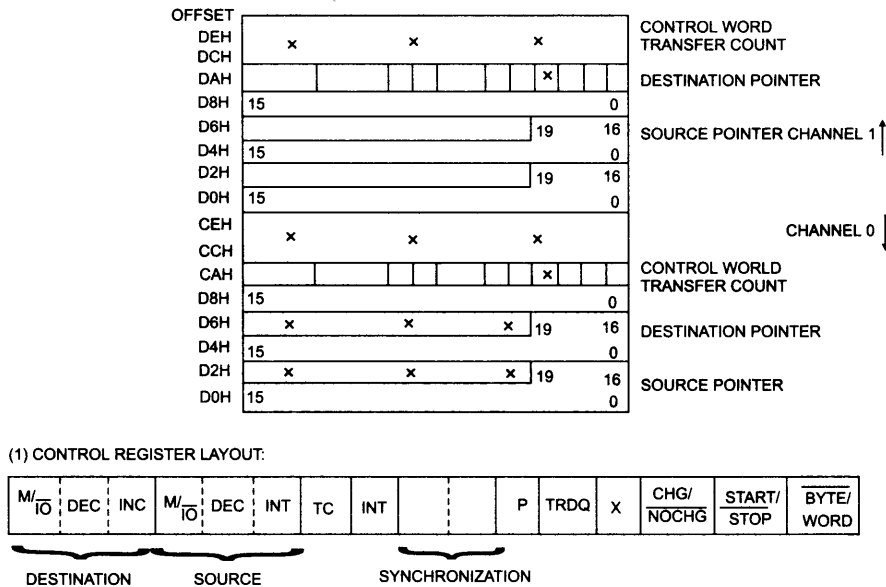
OFFSET
DEH
DCH
DAH
D8H
D6H
D4H
D2H
D0H
CEH
CCH
CAH
D8H
D6H
D4H
D2H
D0H

× × ×
×
15 0
19 16
15 0
19 16
15 0
× × ×
×
15 0
× × × 19 16
15 0
× × × 19 16
15 0

CONTROL WORD
TRANSFER COUNT
DESTINATION POINTER
SOURCE POINTER CHANNEL 1
CHANNEL 0
CONTROL WORLD
TRANSFER COUNT
DESTINATION POINTER
SOURCE POINTER

(1) CONTROL REGISTER LAYOUT:

| $M/\overline{IO}$ | DEC | INC | $M/\overline{IO}$ | DEC | INT | TC | INT | | | P | TRDQ | X | CHG/ $\overline{NOCHG}$ | $\overline{START}$/ $\overline{STOP}$ | $\overline{BYTE}$/ WORD |
|---|---|---|---|---|---|---|---|---|---|---|---|---|---|---|---|

DESTINATION SOURCE SYNCHRONIZATION